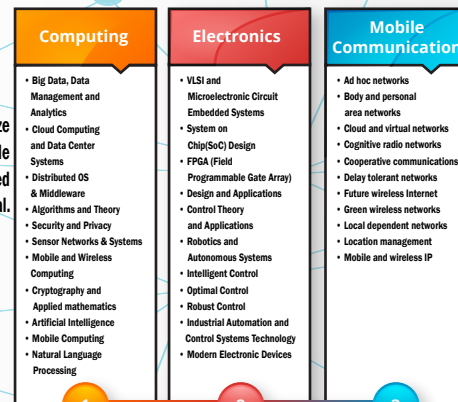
ze
le
ed
al.

Computing

• Big Data, Data Management and Analytics
• Cloud Computing and Data Center Systems
• Distributed OS & Middleware
• Algorithms and Theory
• Security and Privacy
• Sensor Networks & Systems
• Mobile and Wireless Computing
• Cryptography and Applied mathematics
• Artificial Intelligence
• Mobile Computing
• Natural Language Processing

Electronics

• VLSI and Microelectronic Circuit Embedded Systems
• System on Chip(SoC) Design
• FPGA (Field Programmable Gate Array)
• Design and Applications
• Control Theory and Applications
• Robotics and Autonomous Systems
• Intelligent Control
• Optimal Control
• Robust Control
• Industrial Automation and Control Systems Technology
• Modern Electronic Devices

Mobile Communication

• Ad hoc networks
• Body and personal area networks
• Cloud and virtual networks
• Cognitive radio networks
• Cooperative communications
• Delay tolerant networks
• Future wireless Internet
• Green wireless networks
• Local dependent networks
• Location management
• Mobile and wireless IP